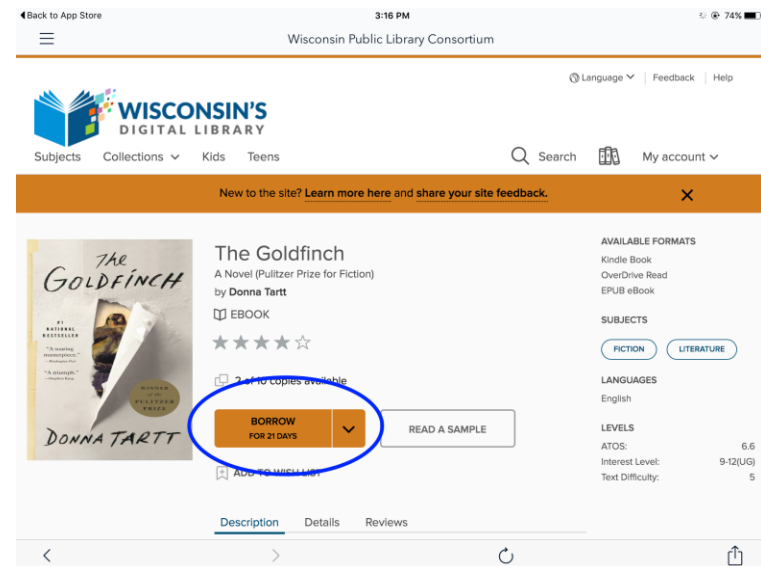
◀ Back to App Store
3:16 PM
74%

Wisconsin Public Library Consortium

Language | Feedback | Help

WISCONSIN'S
DIGITAL LIBRARY

Subjects   Collections   Kids   Teens   Search   My account

New to the site? Learn more here and share your site feedback.

The
GOLDFINCH
#1 NATIONAL BESTSELLER
"A soaring masterpiece." —Washington Post
"A triumph." —Stephen King
WINNER OF THE PULITZER PRIZE
DONNA TARTT

The Goldfinch
A Novel (Pulitzer Prize for Fiction)
by Donna Tartt
EBOOK

2 of 10 copies available

BORROW
FOR 21 DAYS

READ A SAMPLE

ADD TO WISH LIST

Description   Details   Reviews

AVAILABLE FORMATS
Kindle Book
OverDrive Read
EPUB eBook

SUBJECTS
FICTION   LITERATURE

LANGUAGES
English

LEVELS
| ATOS: | 6.6 |
|---|---|
| Interest Level: | 9-12(UG) |
| Text Difficulty: | 5 |